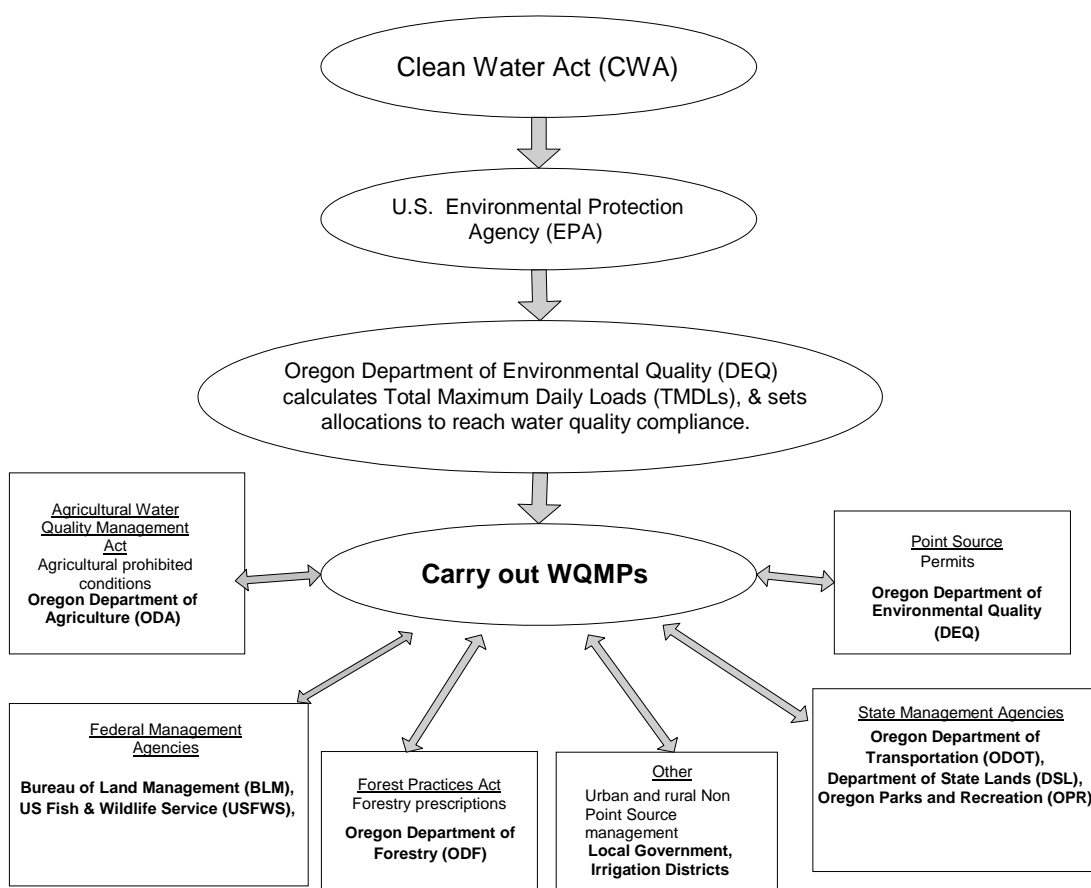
Clean Water Act (CWA)

U.S. Environmental Protection Agency (EPA)

Oregon Department of Environmental Quality (DEQ) calculates Total Maximum Daily Loads (TMDLs), & sets allocations to reach water quality compliance.

Agricultural Water Quality Management Act
Agricultural prohibited conditions
**Oregon Department of Agriculture (ODA)**

**Carry out WQMPs**

Point Source
Permits
**Oregon Department of Environmental Quality (DEQ)**

Federal Management Agencies
**Bureau of Land Management (BLM), US Fish & Wildlife Service (USFWS),**

Forest Practices Act
Forestry prescriptions
**Oregon Department of Forestry (ODF)**

Other
Urban and rural Non Point Source management
**Local Government, Irrigation Districts**

State Management Agencies
**Oregon Department of Transportation (ODOT), Department of State Lands (DSL), Oregon Parks and Recreation (OPR)**